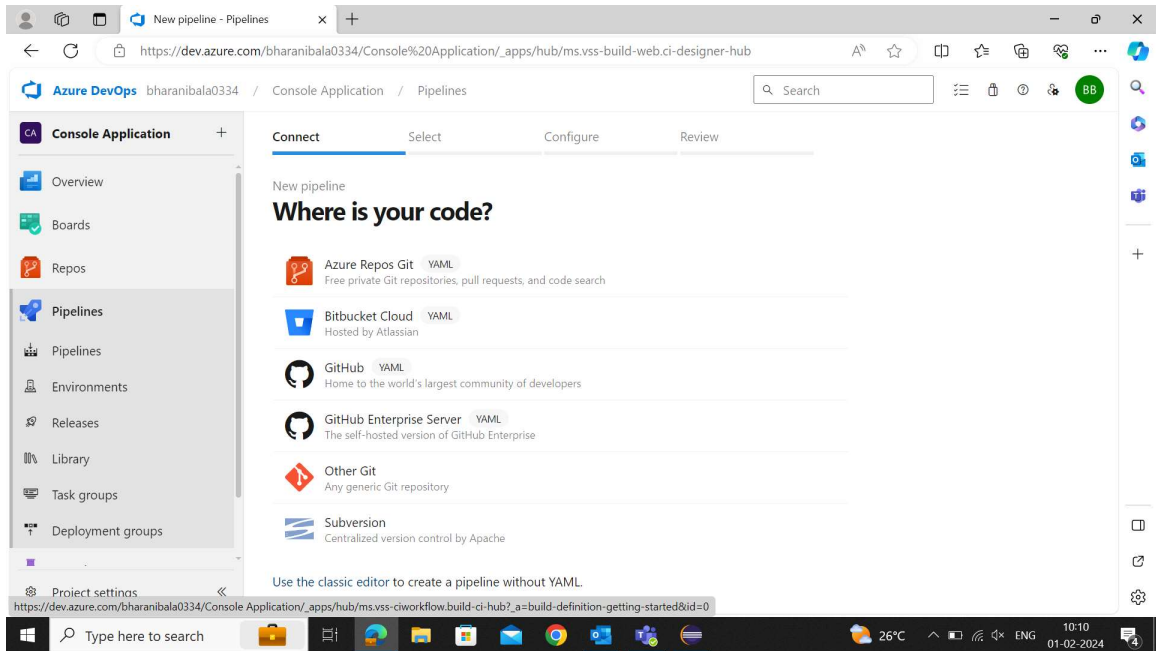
New pipeline - Pipelines

https://dev.azure.com/bharanibala0334/Console%20Application/_apps/hub/ms.vss-build-web.ci-designer-hub

Azure DevOps bharanibala0334 / Console Application / Pipelines

Search

BB

CA Console Application +

Overview

Boards

Repos

Pipelines

Pipelines

Environments

Releases

Library

Task groups

Deployment groups

Project settings

Connect Select Configure Review

New pipeline

Where is your code?

Azure Repos Git YAML
Free private Git repositories, pull requests, and code search

Bitbucket Cloud YAML
Hosted by Atlassian

GitHub YAML
Home to the world's largest community of developers

GitHub Enterprise Server YAML
The self-hosted version of GitHub Enterprise

Other Git
Any generic Git repository

Subversion
Centralized version control by Apache

Use the classic editor to create a pipeline without YAML.

https://dev.azure.com/bharanibala0334/Console Application/_apps/hub/ms.vss-ciworkflow.build-ci-hub?_a=build-definition-getting-started&id=0

Type here to search

26°C ENG 10:10 01-02-2024

4